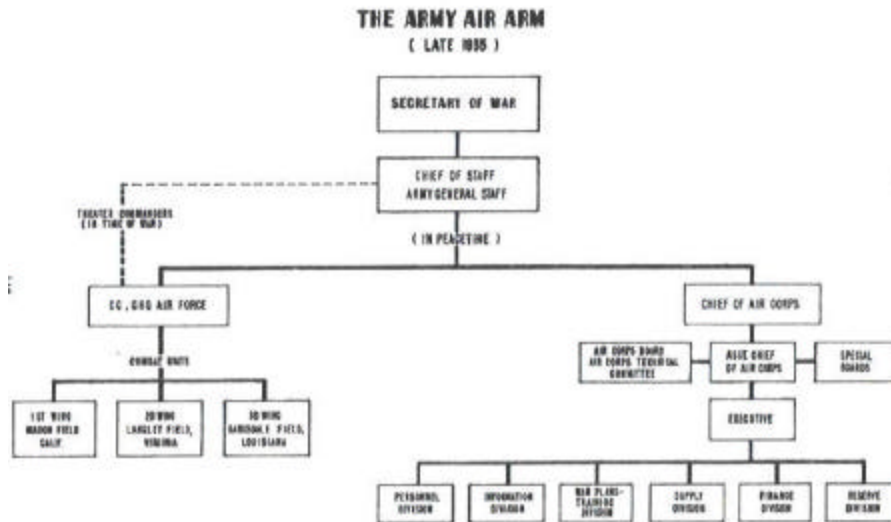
THE ARMY AIR ARM
( LATE 1935 )

SECRETARY OF WAR

CHIEF OF STAFF
ARMY GENERAL STAFF

THEATER COMMANDERS
(IN TIME OF WAR)

( IN PEACETIME )

CG, GHQ AIR FORCE

COMBAT UNITS

1ST WING
MARCH FIELD
CALIF.

2D WING
LANGLEY FIELD,
VIRGINIA

3D WING
BARKSDALE FIELD,
LOUISIANA

CHIEF OF AIR CORPS

AIR CORPS BOARD
AIR CORPS TECHNICAL COMMITTEE

ASST CHIEF OF AIR CORPS

SPECIAL BOARDS

EXECUTIVE

PERSONNEL DIVISION

INFORMATION DIVISION

WAR PLANS-TRAINING DIVISION

SUPPLY DIVISION

FINANCE DIVISION

RESERVE DIVISION